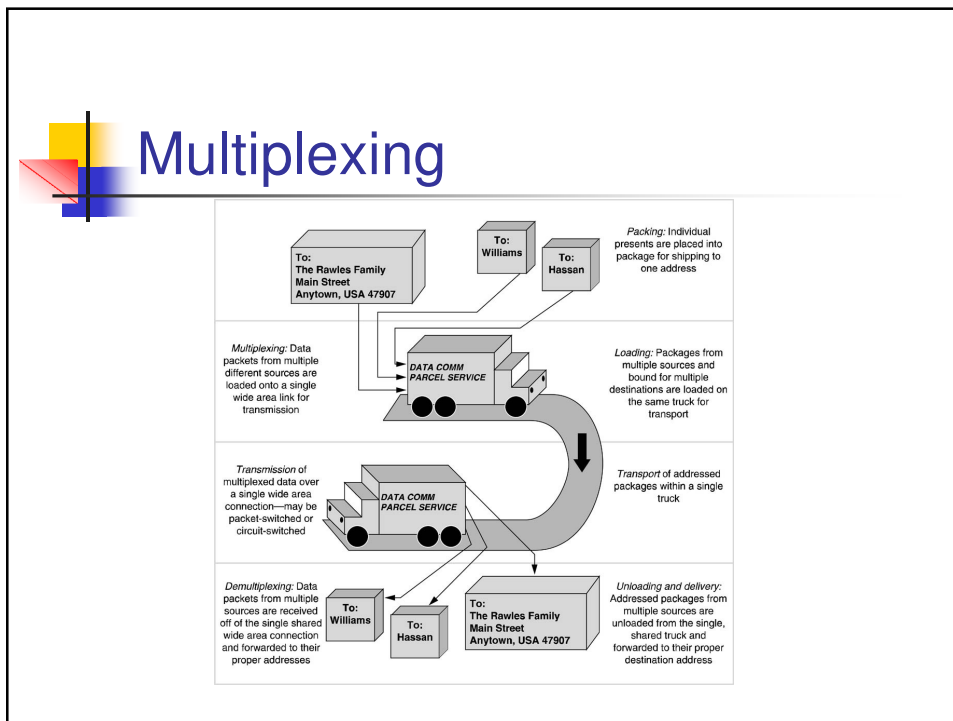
Multiplexing

To:
The Rawles Family
Main Street
Anytown, USA 47907

To:
Williams

To:
Hassan

Packing: Individual presents are placed into package for shipping to one address

Multiplexing: Data packets from multiple different sources are loaded onto a single wide area link for transmission

DATA COMM PARCEL SERVICE

Loading: Packages from multiple sources and bound for multiple destinations are loaded on the same truck for transport

Transmission of multiplexed data over a single wide area connection—may be packet-switched or circuit-switched

DATA COMM PARCEL SERVICE

Transport of addressed packages within a single truck

Demultiplexing: Data packets from multiple sources are received off of the single shared wide area connection and forwarded to their proper addresses

To:
Williams

To:
Hassan

To:
The Rawles Family
Main Street
Anytown, USA 47907

Unloading and delivery: Addressed packages from multiple sources are unloaded from the single, shared truck and forwarded to their proper destination address